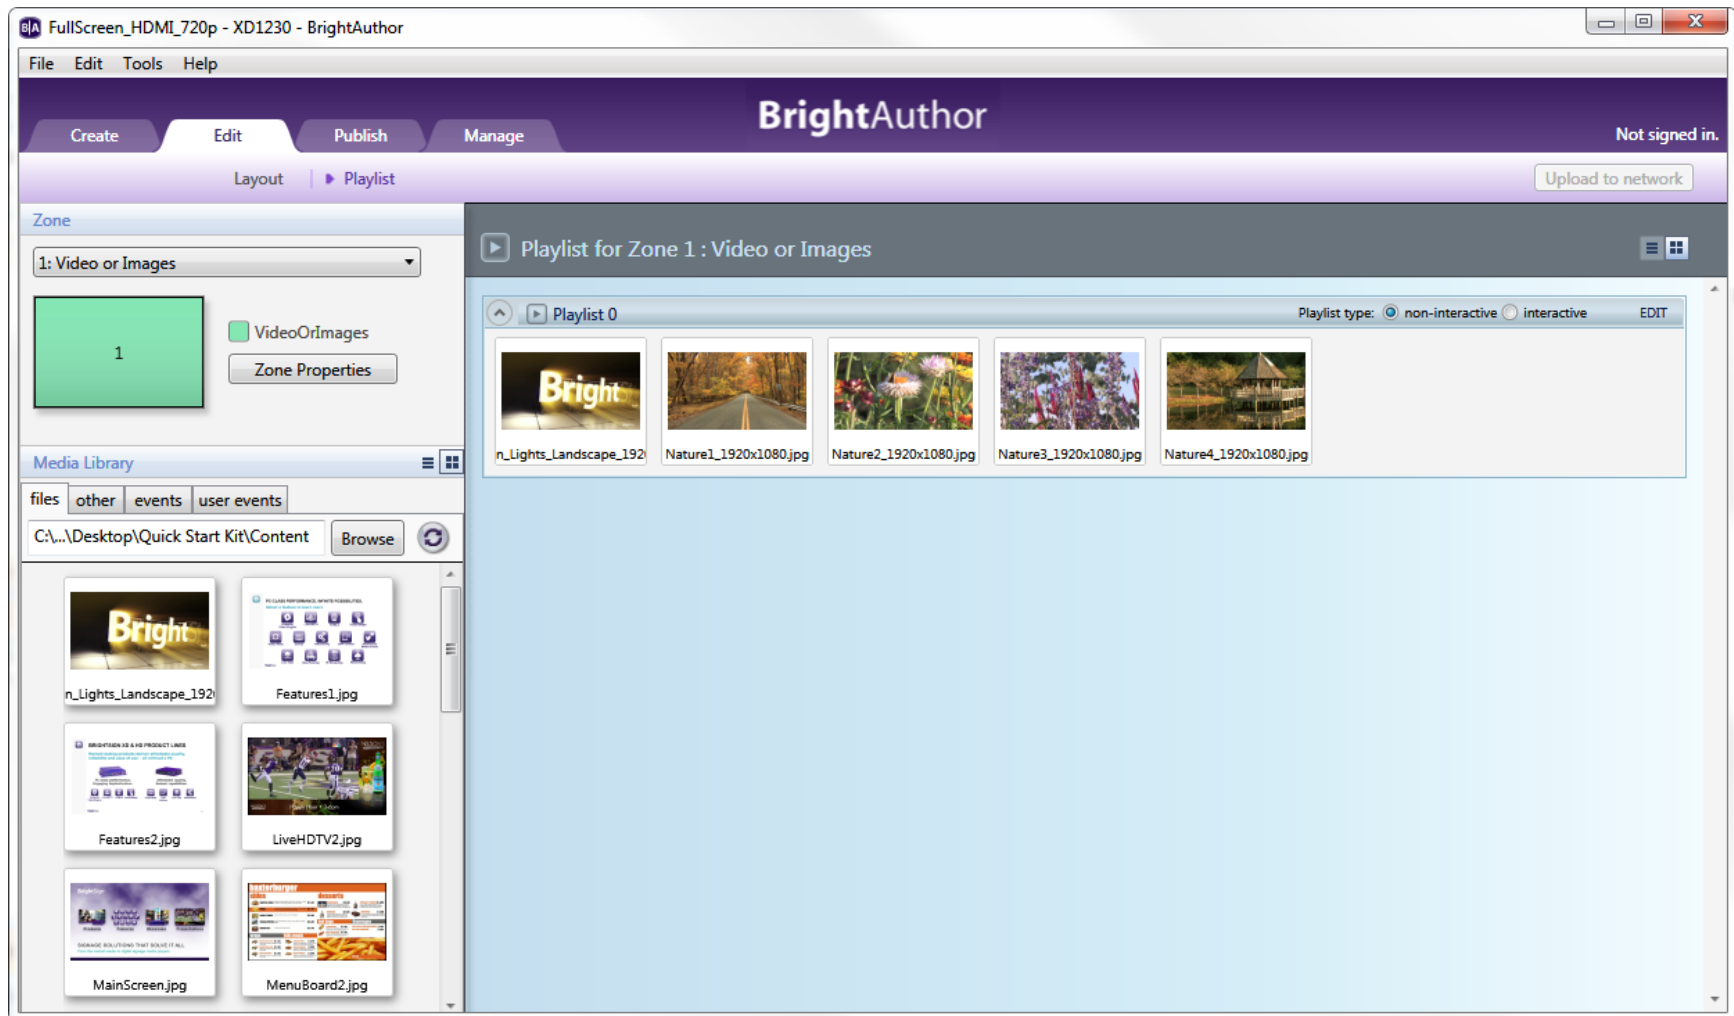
FullScreen_HDMI_720p - XD1230 - BrightAuthor

File Edit Tools Help

Create Edit Publish Manage

BrightAuthor

Not signed in.

Layout ▸ Playlist

Upload to network

Zone

1: Video or Images

1

VideoOrImages

Zone Properties

Media Library

files other events user events

C:\...\Desktop\Quick Start Kit\Content

Browse

Bright

n_Lights_Landscape_192

Features1.jpg

Features2.jpg

LiveHDTV2.jpg

MainScreen.jpg

MenuBoard2.jpg

Playlist for Zone 1 : Video or Images

Playlist 0

Playlist type: non-interactive interactive EDIT

Bright

n_Lights_Landscape_192

Nature1_1920x1080.jpg

Nature2_1920x1080.jpg

Nature3_1920x1080.jpg

Nature4_1920x1080.jpg